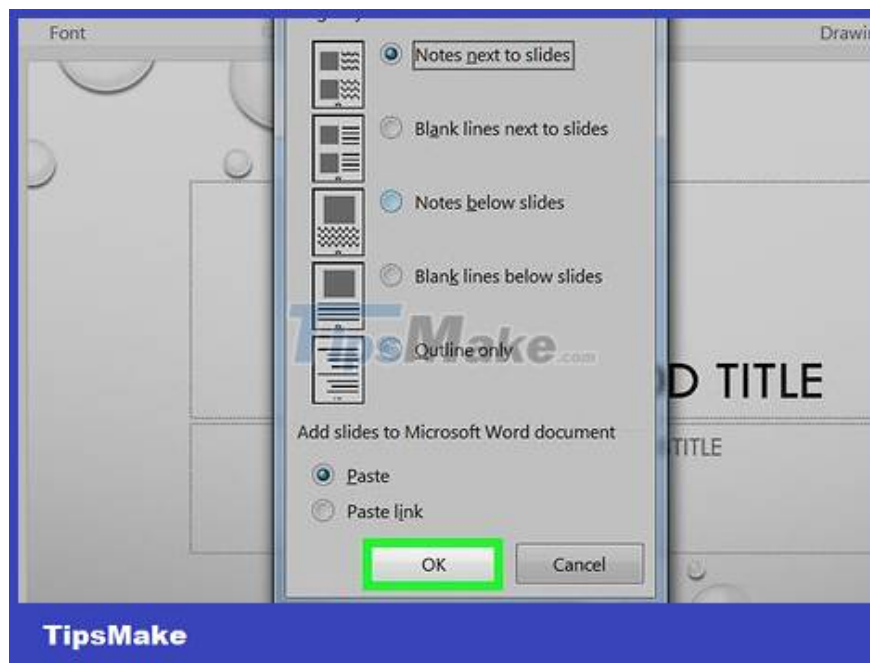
Font

Drawi

Notes next to slides

Blank lines next to slides

Notes below slides

Blank lines below slides

Outline only

TipsMake.com

D TITLE

Add slides to Microsoft Word document

TITLE

Paste

Paste link

OK

Cancel

TipsMake